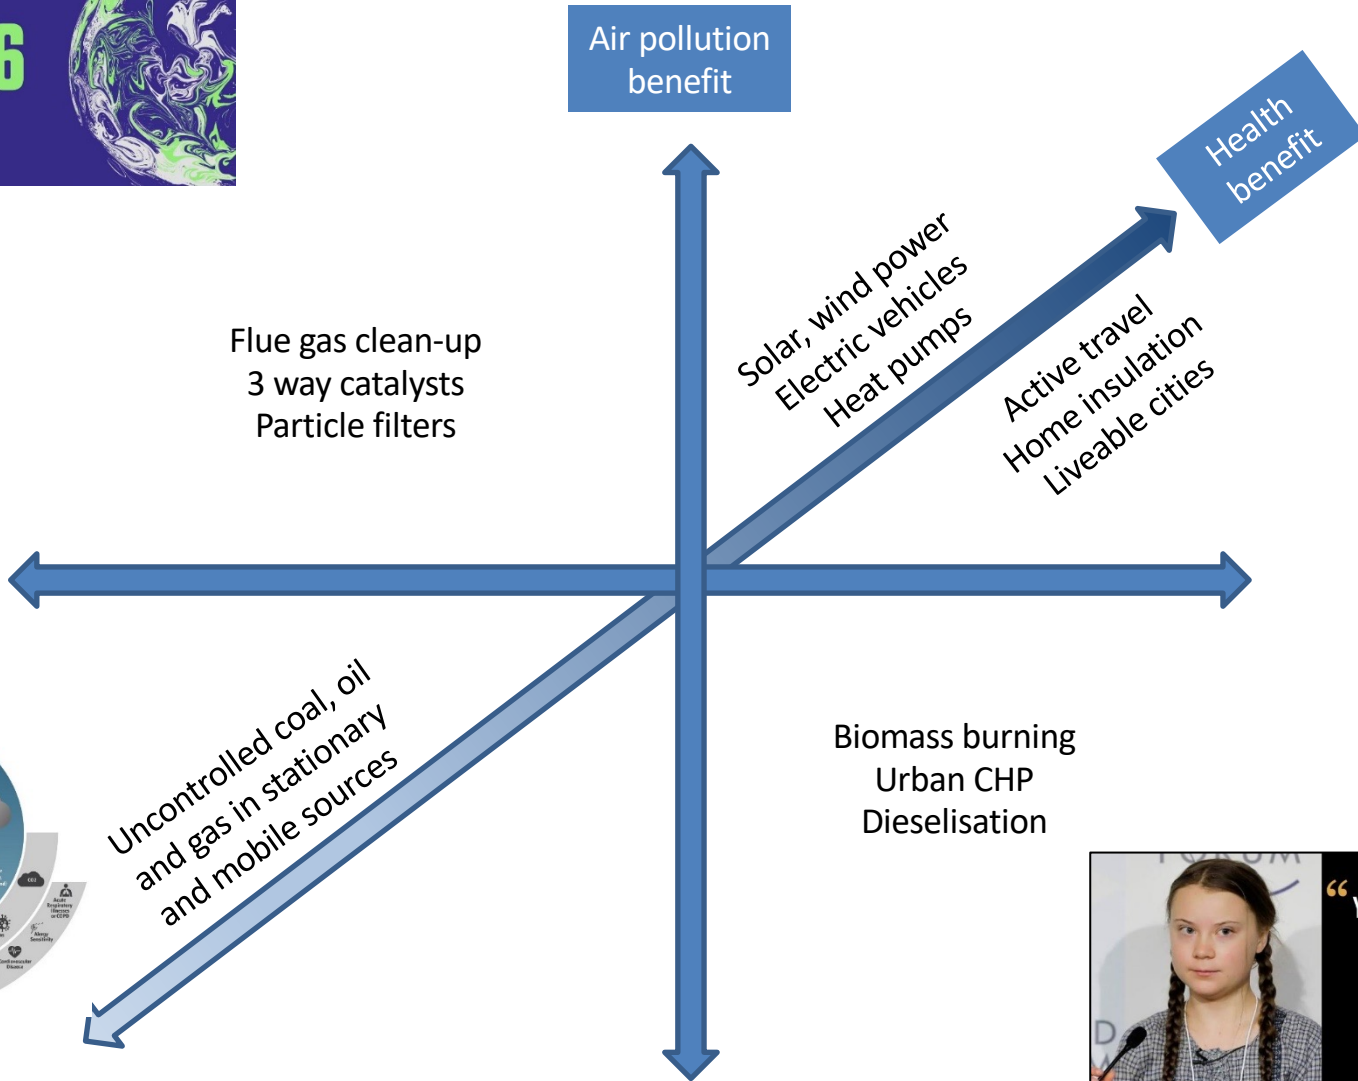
6

Air pollution benefit

Health benefit

Flue gas clean-up
3 way catalysts
Particle filters

Solar, wind power
Electric vehicles
Heat pumps

Active travel
Home insulation
Liveable cities

Uncontrolled coal, oil and gas in stationary and mobile sources

Biomass burning
Urban CHP
Dieselisation

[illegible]

“